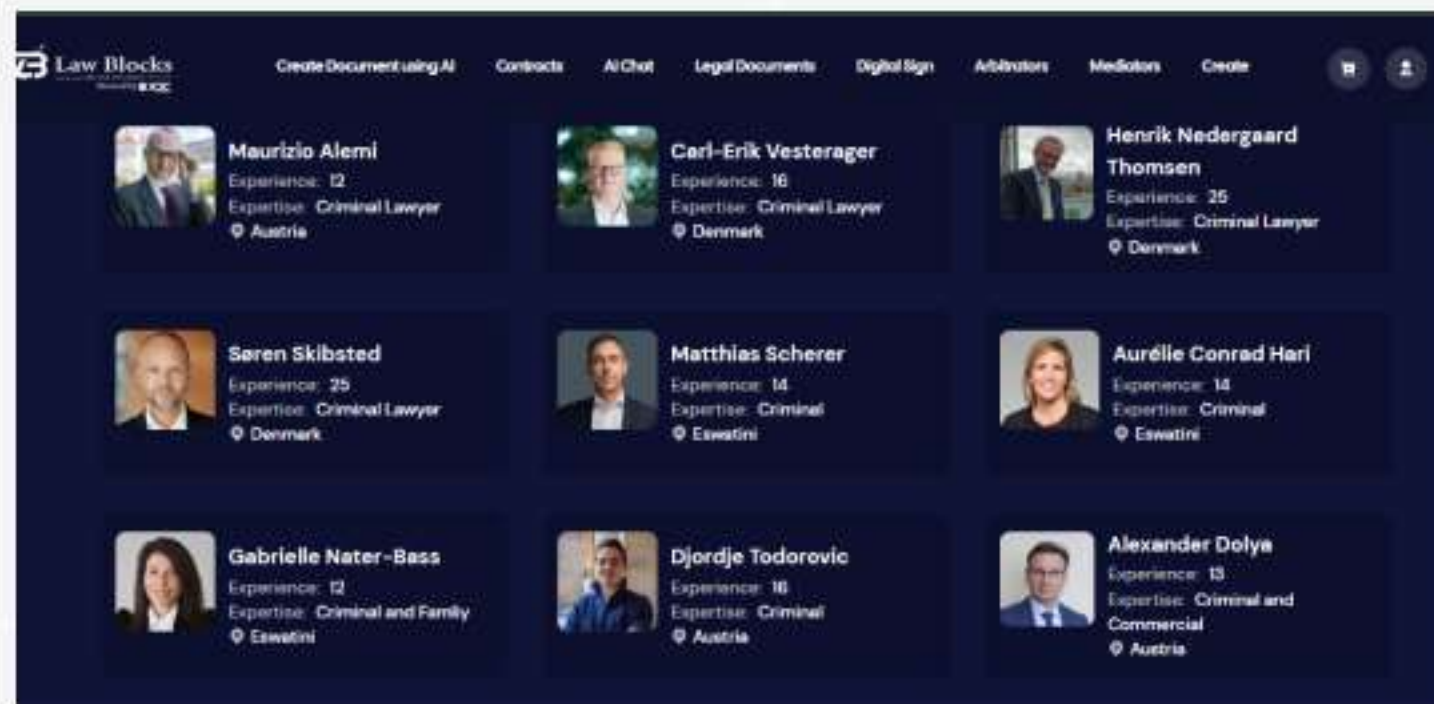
Law Blocks
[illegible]

Create Document using AI   Contracts   AI Chat   Legal Documents   Digital Sign   Arbitrators   Mediators   Create

Maurizio Alemi
Experience: 12
Expertise: Criminal Lawyer
Austria

Carl-Erik Vesterager
Experience: 16
Expertise: Criminal Lawyer
Denmark

Henrik Nedergaard Thomsen
Experience: 25
Expertise: Criminal Lawyer
Denmark

Søren Skibsted
Experience: 25
Expertise: Criminal Lawyer
Denmark

Matthias Scherer
Experience: 14
Expertise: Criminal
Eswatini

Aurélie Conrad Hari
Experience: 14
Expertise: Criminal
Eswatini

Gabrielle Nater-Bass
Experience: 12
Expertise: Criminal and Family
Eswatini

Djordje Todorovic
Experience: 16
Expertise: Criminal
Austria

Alexander Dolya
Experience: 13
Expertise: Criminal and Commercial
Austria